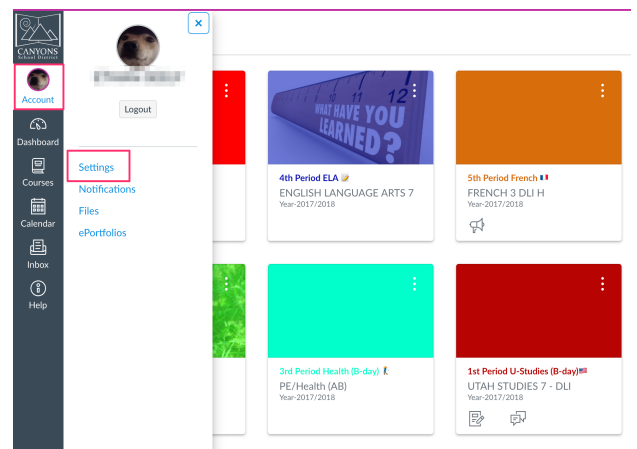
CANYONS School District

Account

Dashboard

Courses

Calendar

Inbox

Help

×

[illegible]

Logout

Settings

Notifications

Files

ePortfolios

WHAT HAVE YOU LEARNED?

12

4th Period ELA
ENGLISH LANGUAGE ARTS 7
Year-2017/2018

5th Period French
FRENCH 3 DLI H
Year-2017/2018

3rd Period Health (B-day)
PE/Health (AB)
Year-2017/2018

1st Period U-Studies (B-day)
UTAH STUDIES 7 - DLI
Year-2017/2018